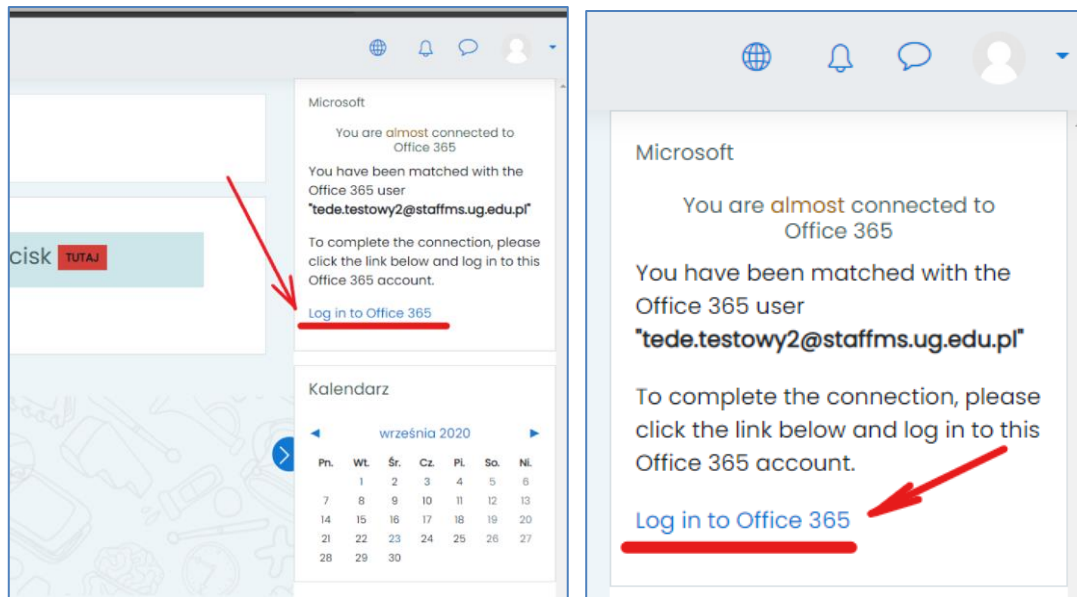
cisk TUTAJ

Microsoft

You are almost connected to Office 365

You have been matched with the Office 365 user "tede.testowy2@staffms.ug.edu.pl"

To complete the connection, please click the link below and log in to this Office 365 account.

Log in to Office 365

Kalendarz

◄ września 2020 ►

| Pn. | Wt. | Śr. | Cz. | Pi. | So. | Ni. |
|---|---|---|---|---|---|---|
| | 1 | 2 | 3 | 4 | 5 | 6 |
| 7 | 8 | 9 | 10 | 11 | 12 | 13 |
| 14 | 15 | 16 | 17 | 18 | 19 | 20 |
| 21 | 22 | 23 | 24 | 25 | 26 | 27 |
| 28 | 29 | 30 | | | | |

Microsoft

You are almost connected to Office 365

You have been matched with the Office 365 user "tede.testowy2@staffms.ug.edu.pl"

To complete the connection, please click the link below and log in to this Office 365 account.

Log in to Office 365